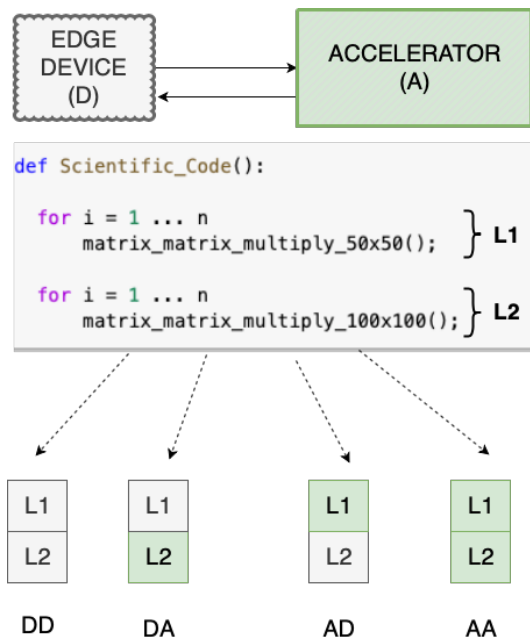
EDGE DEVICE (D)

ACCELERATOR (A)

def Scientific_Code():

for i = 1 ... n
    matrix_matrix_multiply_50x50();

L1

for i = 1 ... n
    matrix_matrix_multiply_100x100();

L2

| L1 |
|---|
| L2 |

DD

| L1 |
|---|
| L2 |

DA

| L1 |
|---|
| L2 |

AD

| L1 |
|---|
| L2 |

AA